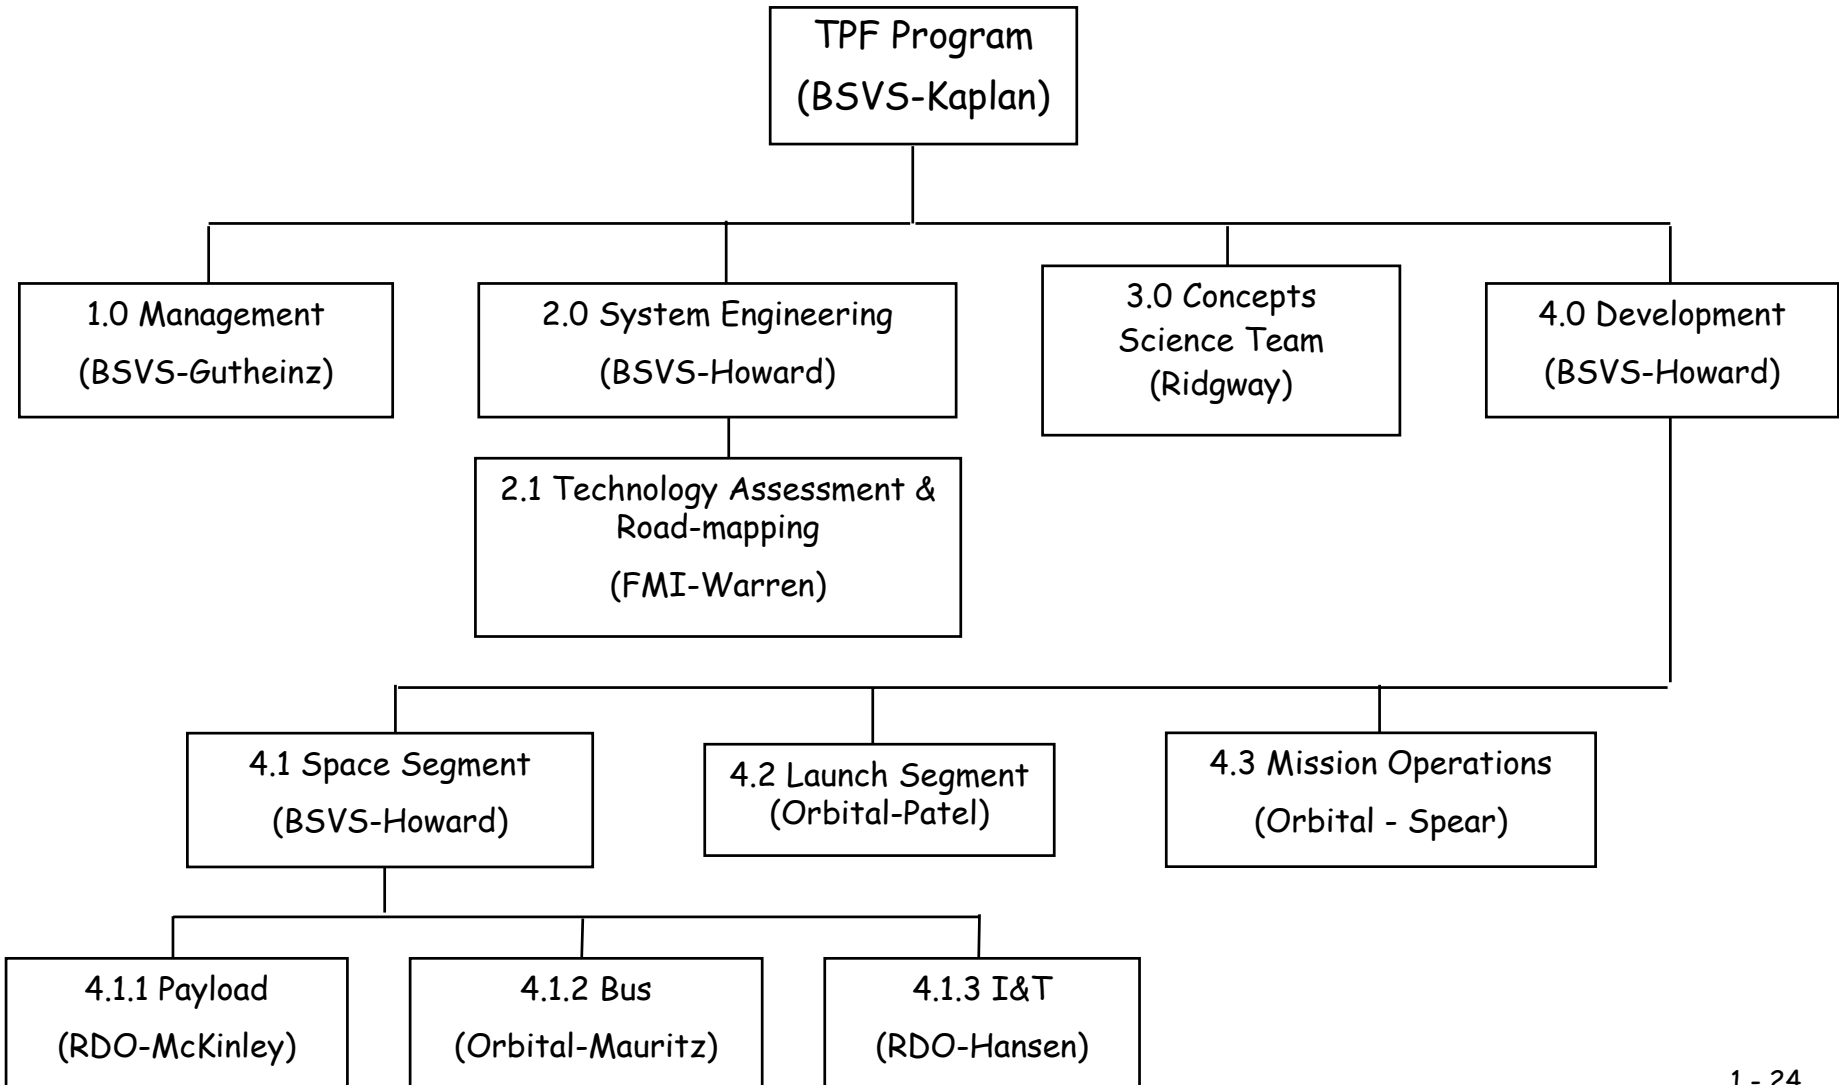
TPF Program
(BSVS-Kaplan)

1.0 Management
(BSVS-Gutheinz)

2.0 System Engineering
(BSVS-Howard)

2.1 Technology Assessment & Road-mapping
(FMI-Warren)

3.0 Concepts Science Team
(Ridgway)

4.0 Development
(BSVS-Howard)

4.1 Space Segment
(BSVS-Howard)

4.2 Launch Segment
(Orbital-Patel)

4.3 Mission Operations
(Orbital - Spear)

4.1.1 Payload
(RDO-McKinley)

4.1.2 Bus
(Orbital-Mauritz)

4.1.3 I&T
(RDO-Hansen)

1 - 24